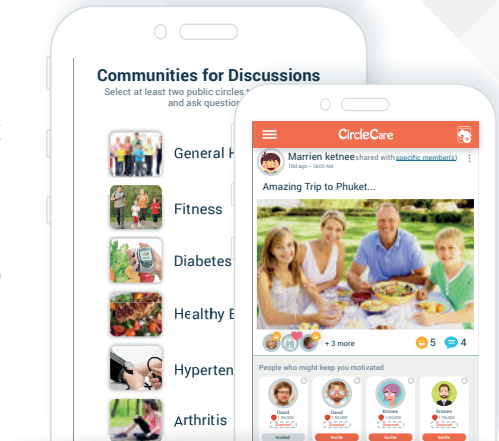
Communities for Discussions
Select at least two public circles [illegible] and ask question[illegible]

General H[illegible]
Fitness
Diabetes
Healthy E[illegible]
Hyperten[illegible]
Arthritis

CircleCare
Marrien ketnee shared with specific member(s)
11d ago • 14:00 AM
Amazing Trip to Phuket...
+ 3 more
5
4
People who might keep you motivated
David
David
Kristen
Kristen
Invited
Invite
Invite
Invite